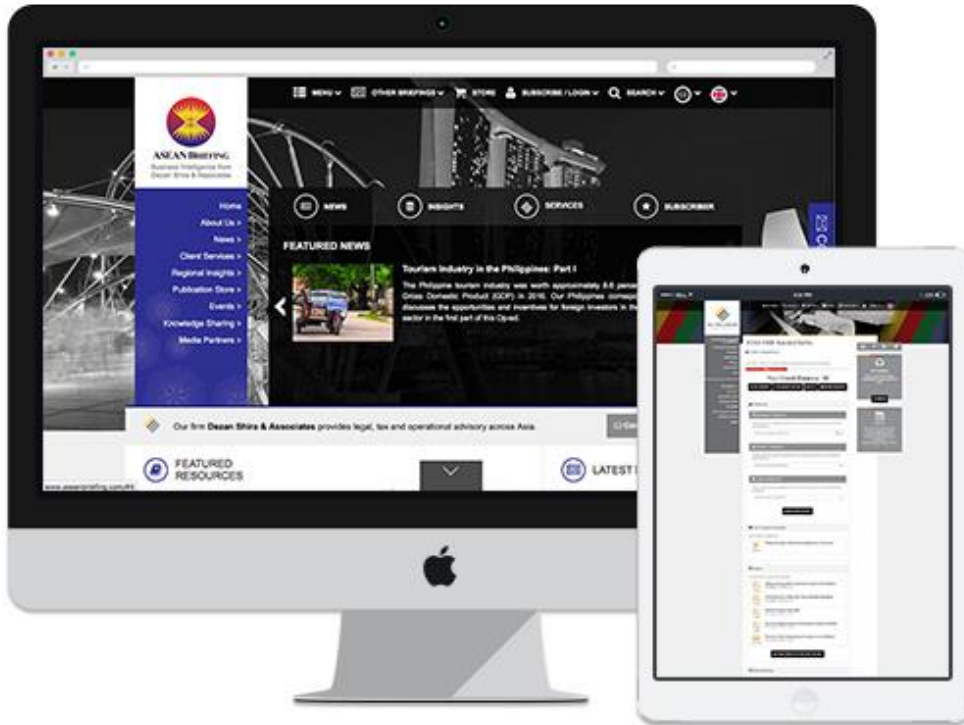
MENU OTHER BRIEFINGS STORE SUBSCRIBE / LOGIN SEARCH

ASEAN BRIEFING
Business Intelligence from Dezan Shira & Associates

Home
About Us >
News >
Client Services >
Regional Insights >
Publication Store >
Events >
Knowledge Sharing >
Media Partners >

NEWS
INSIGHTS
SERVICES
SUBSCRIBE

FEATURED NEWS

Tourism Industry in the Philippines: Part I

The Philippine tourism industry was worth approximately 8.6 percent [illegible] Gross Domestic Product (GDP) in 2016. Our Philippines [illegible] discusses the opportunities and incentives for foreign investors in the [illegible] sector in the first part of this Op-ed.

Our firm Dezan Shira & Associates provides legal, tax and operational advisory across Asia.

FEATURED RESOURCES

LATEST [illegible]

www.aseanbriefing.com/#